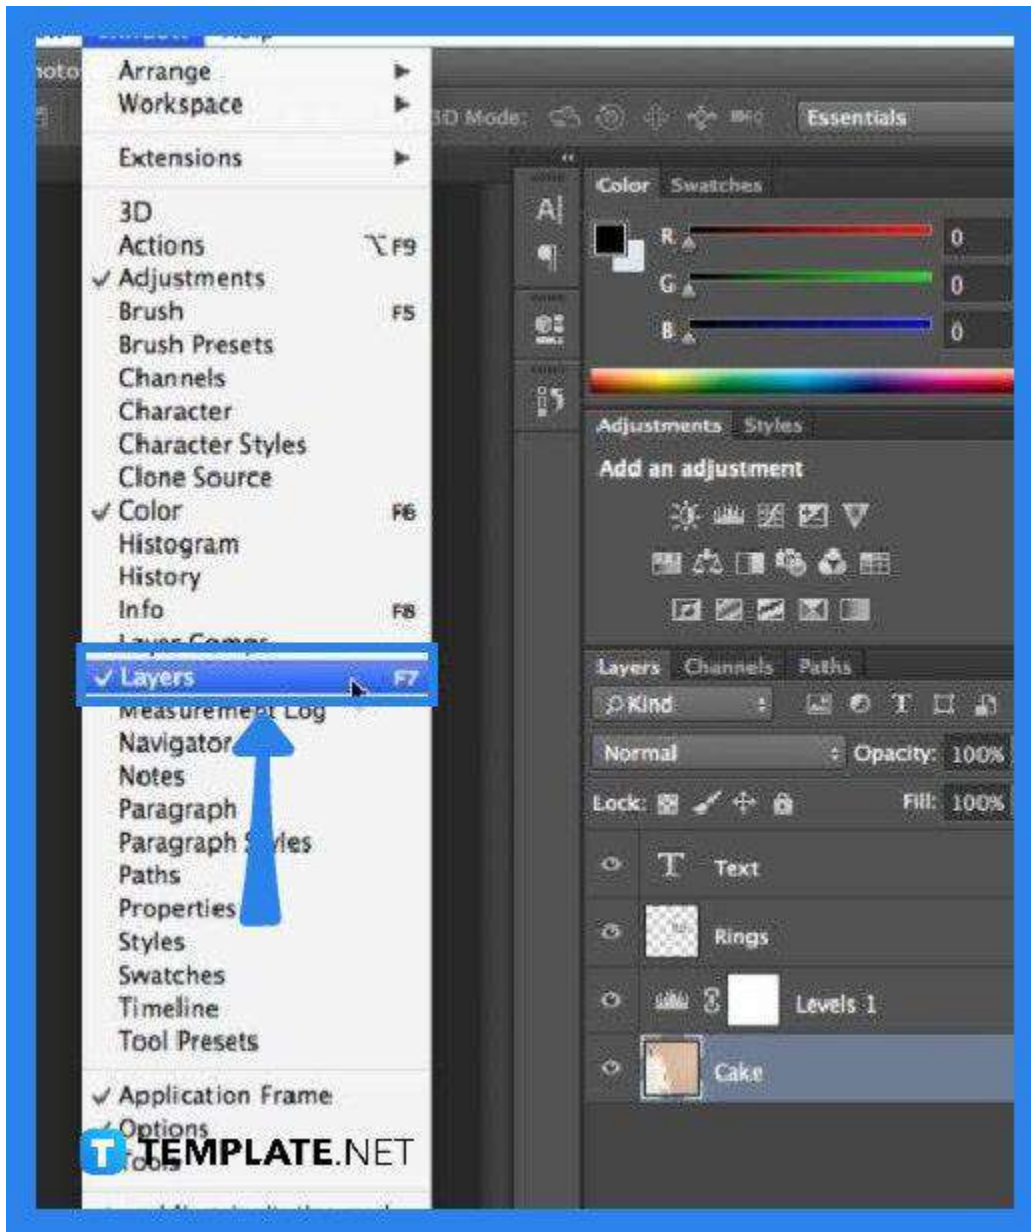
Arrange
Workspace
Extensions
3D
Actions ⌥F9
✓ Adjustments
Brush F5
Brush Presets
Channels
Character
Character Styles
Clone Source
✓ Color F6
Histogram
History
Info F8
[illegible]
✓ Layers F7
Measurement Log
Navigator
Notes
Paragraph
Paragraph Styles
Paths
Properties
Styles
Swatches
Timeline
Tool Presets
✓ Application Frame
✓ Options
Tools

3D Mode:
Essentials

Color Swatches
R 0
G 0
B 0

Adjustments Styles
Add an adjustment

Layers Channels Paths
Kind
Normal
Opacity: 100%
Lock:
Fill: 100%
Text
Rings
Levels 1
Cake

TEMPLATE.NET